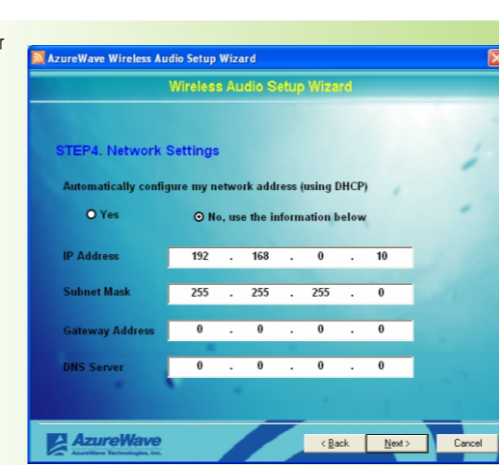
r

AzureWave Wireless Audio Setup Wizard

Wireless Audio Setup Wizard

STEP4. Network Settings

Automatically configure my network address (using DHCP)

Yes

No, use the information below

| | | | | |
|---|---|---|---|---|
| IP Address | 192 | 168 | 0 | 10 |
| Subnet Mask | 255 | 255 | 255 | 0 |
| Gateway Address | 0 | 0 | 0 | 0 |
| DNS Server | 0 | 0 | 0 | 0 |

AzureWave
AzureWave Technologies, Inc.

< Back

Next >

Cancel